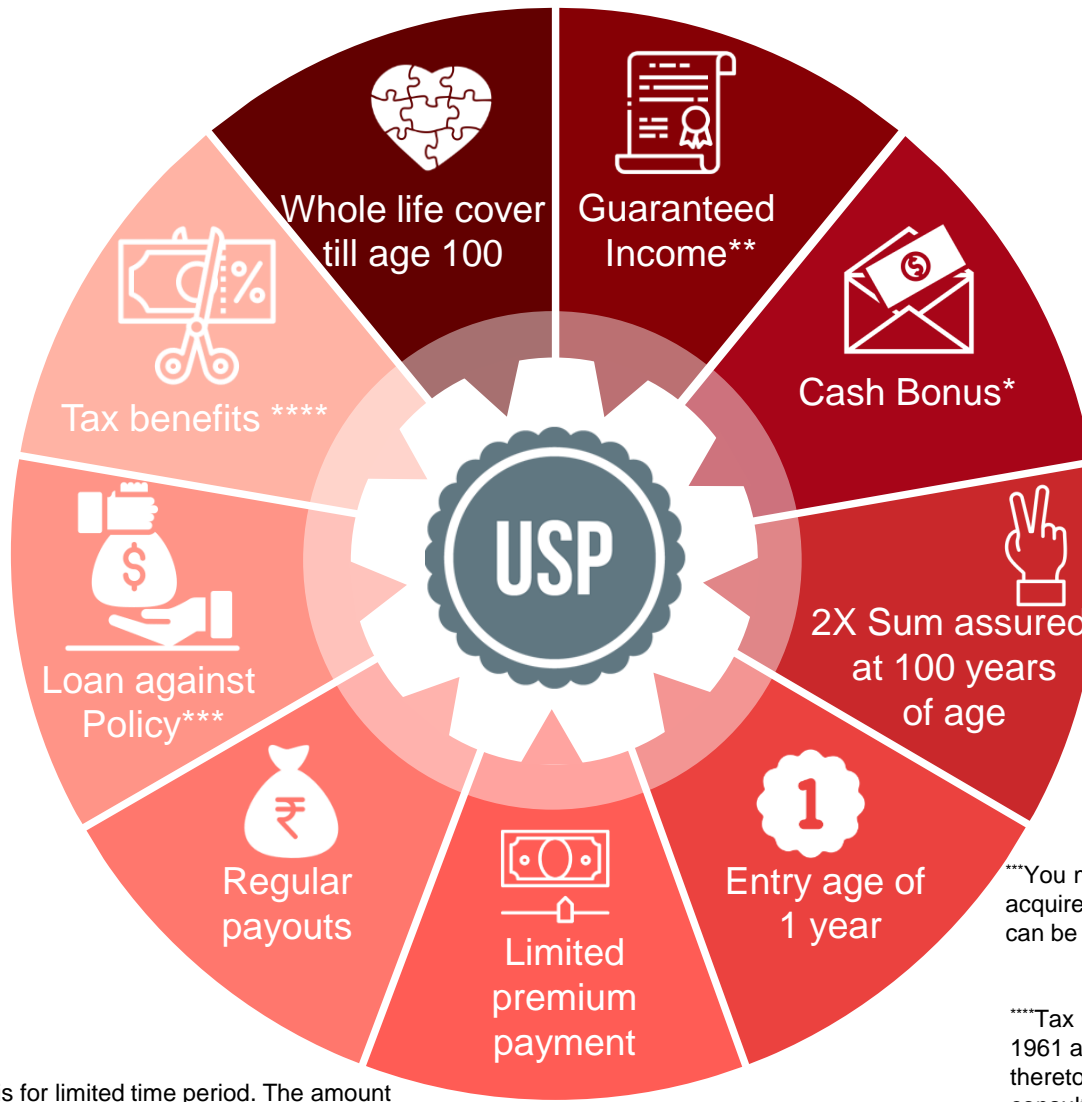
Whole life cover till age 100

Guaranteed Income**

Cash Bonus*

2X Sum assured at 100 years of age

Entry age of 1 year

Limited premium payment

Regular payouts

Loan against Policy***

Tax benefits ****

USP

***You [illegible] acquire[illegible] can be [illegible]

****Tax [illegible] 1961 a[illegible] thereto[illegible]

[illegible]s for limited time period. The amount